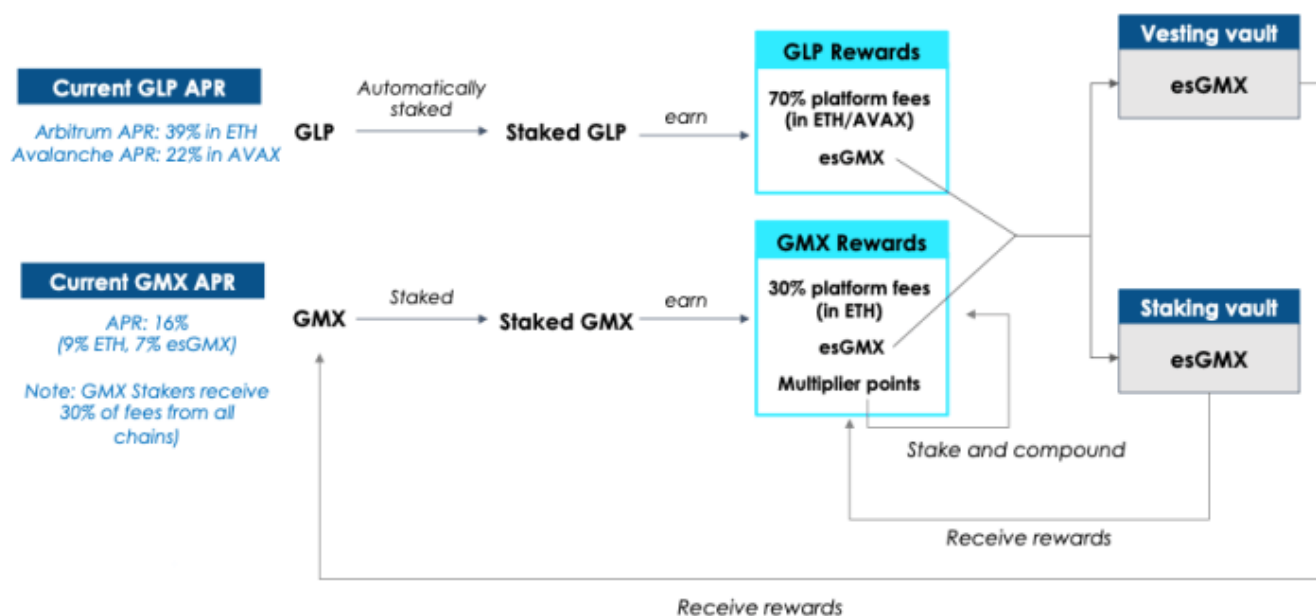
Current GLP APR

Arbitrum APR: 39% in ETH
Avalanche APR: 22% in AVAX

GLP

Automatically staked

Staked GLP

earn

GLP Rewards

70% platform fees (in ETH/AVAX)

esGMX

Vesting vault

esGMX

Current GMX APR

APR: 16%
(9% ETH, 7% esGMX)

Note: GMX Stakers receive 30% of fees from all chains)

GMX

Staked

Staked GMX

earn

GMX Rewards

30% platform fees (in ETH)

esGMX

Multiplier points

Staking vault

esGMX

Stake and compound

Receive rewards

Receive rewards